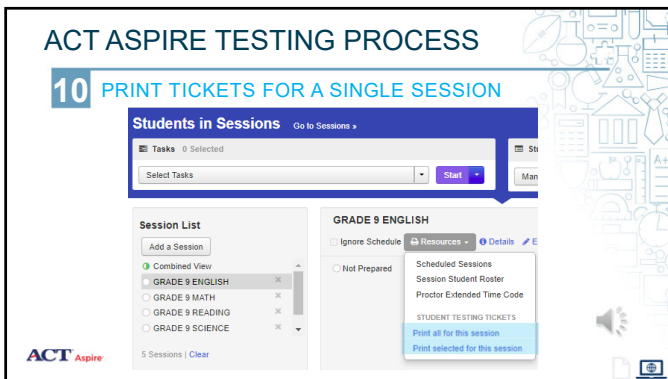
ACT ASPIRE TESTING PROCESS

10 PRINT TICKETS FOR A SINGLE SESSION

Students in Sessions Go to Sessions »

Tasks 0 Selected

St

Select Tasks

Start

Man

Session List

Add a Session

Combined View

GRADE 9 ENGLISH

GRADE 9 MATH

GRADE 9 READING

GRADE 9 SCIENCE

5 Sessions | Clear

GRADE 9 ENGLISH

Ignore Schedule

Resources

Details

E

Not Prepared

Scheduled Sessions

Session Student Roster

Proctor Extended Time Code

STUDENT TESTING TICKETS

Print all for this session

Print selected for this session

ACT Aspire